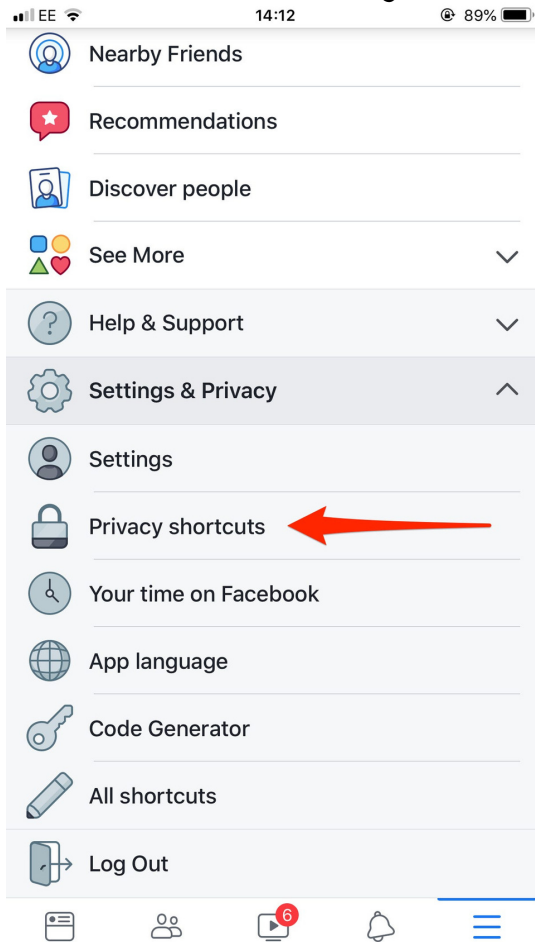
EE 14:12 89%

Nearby Friends

Recommendations

Discover people

See More

Help & Support

Settings & Privacy

Settings

Privacy shortcuts

Your time on Facebook

App language

Code Generator

All shortcuts

Log Out

6